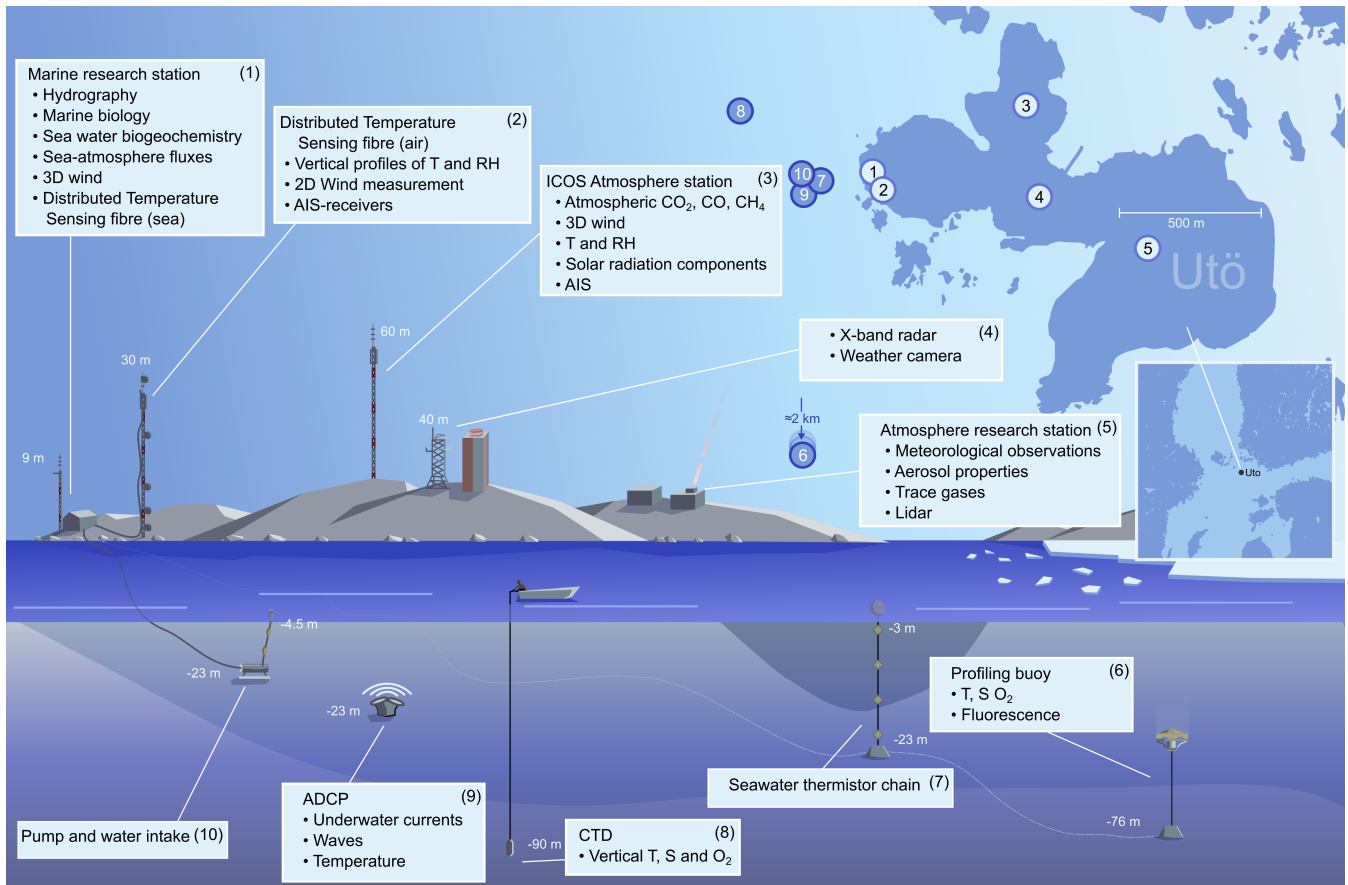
Marine research station (1)
• Hydrography
• Marine biology
• Sea water biogeochemistry
• Sea-atmosphere fluxes
• 3D wind
• Distributed Temperature Sensing fibre (sea)

Distributed Temperature Sensing fibre (air) (2)
• Vertical profiles of T and RH
• 2D Wind measurement
• AIS-receivers

ICOS Atmosphere station (3)
• Atmospheric $CO_2$, CO, $CH_4$
• 3D wind
• T and RH
• Solar radiation components
• AIS

8

10 7
9

1
2

3

4

500 m

5

Utö

• X-band radar (4)
• Weather camera

Atmosphere research station (5)
• Meteorological observations
• Aerosol properties
• Trace gases
• Lidar

≈2 km

6

Uto

60 m

30 m

40 m

9 m

-4.5 m

-23 m

-23 m

-3 m

-23 m

-76 m

-90 m

Profiling buoy (6)
• T, S $O_2$
• Fluorescence

Seawater thermistor chain (7)

ADCP (9)
• Underwater currents
• Waves
• Temperature

CTD (8)
• Vertical T, S and $O_2$

Pump and water intake (10)